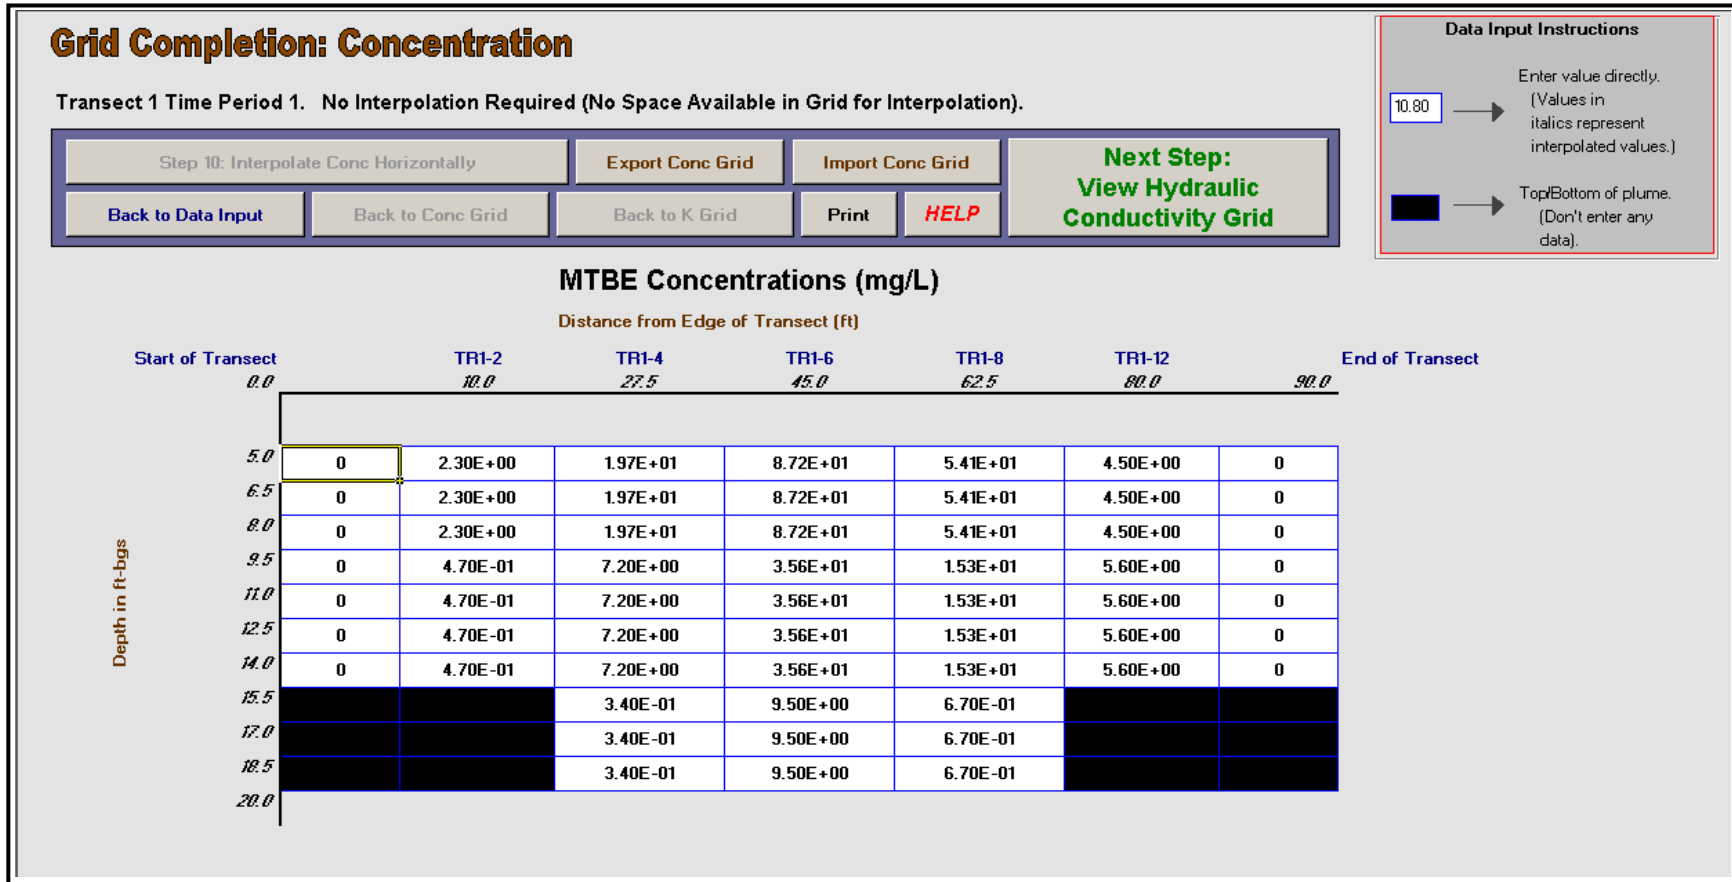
Grid Completion: Concentration

Transect 1 Time Period 1. No Interpolation Required (No Space Available in Grid for Interpolation).

Step 10: Interpolate Conc Horizontally
Export Conc Grid
Import Conc Grid
Next Step: View Hydraulic Conductivity Grid
Back to Data Input
Back to Conc Grid
Back to K Grid
Print
HELP

Data Input Instructions

10.80
Enter value directly. (Values in italics represent interpolated values.)

Top/Bottom of plume. (Don't enter any data).

MTBE Concentrations (mg/L)

Distance from Edge of Transect (ft)

Start of Transect
TR1-2
TR1-4
TR1-6
TR1-8
TR1-12
End of Transect

Depth in ft-bgs

| | 0.0 | 10.0 | 27.5 | 45.0 | 62.5 | 80.0 | 90.0 |
|---|---|---|---|---|---|---|---|
| 5.0 | 0 | 2.30E+00 | 1.97E+01 | 8.72E+01 | 5.41E+01 | 4.50E+00 | 0 |
| 6.5 | 0 | 2.30E+00 | 1.97E+01 | 8.72E+01 | 5.41E+01 | 4.50E+00 | 0 |
| 8.0 | 0 | 2.30E+00 | 1.97E+01 | 8.72E+01 | 5.41E+01 | 4.50E+00 | 0 |
| 9.5 | 0 | 4.70E-01 | 7.20E+00 | 3.56E+01 | 1.53E+01 | 5.60E+00 | 0 |
| 11.0 | 0 | 4.70E-01 | 7.20E+00 | 3.56E+01 | 1.53E+01 | 5.60E+00 | 0 |
| 12.5 | 0 | 4.70E-01 | 7.20E+00 | 3.56E+01 | 1.53E+01 | 5.60E+00 | 0 |
| 14.0 | 0 | 4.70E-01 | 7.20E+00 | 3.56E+01 | 1.53E+01 | 5.60E+00 | 0 |
| 15.5 | | | 3.40E-01 | 9.50E+00 | 6.70E-01 | | |
| 17.0 | | | 3.40E-01 | 9.50E+00 | 6.70E-01 | | |
| 18.5 | | | 3.40E-01 | 9.50E+00 | 6.70E-01 | | |
| 20.0 | | | | | | | |